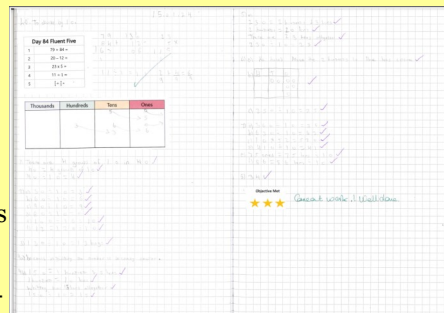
Day 84 Fluent Five

| | |
|---|---|
| 1 | 79 + 84 = |
| 2 | 20 – 12 = |
| 3 | 23 x 3 = |
| 4 | 11 x 3 = |
| 5 | $\frac{3}{4}$ + $\frac{1}{4}$ = |

| Thousands | Hundreds | Tens | Ones |
|---|---|---|---|
| | | | |

Objective Met

Great work! Well done